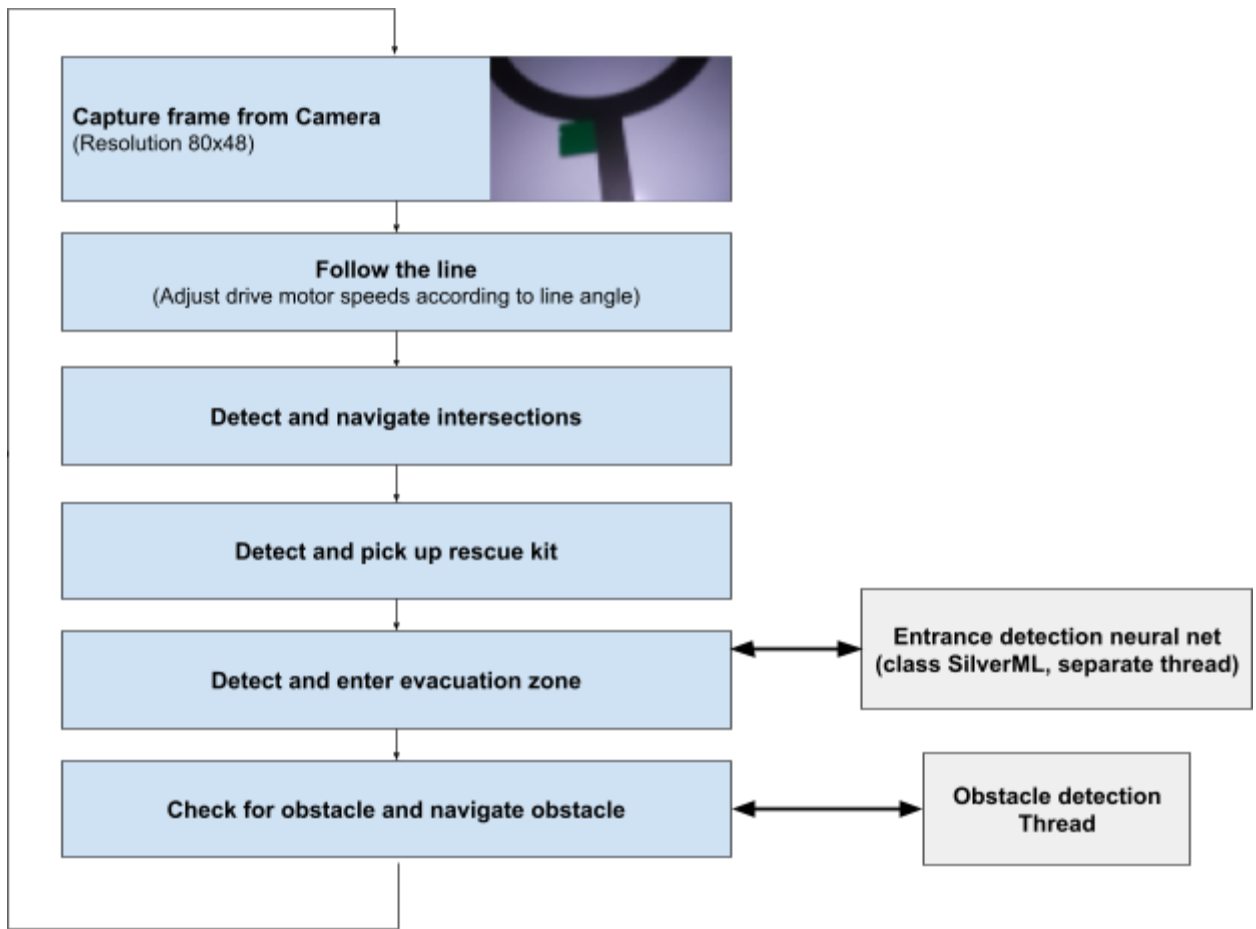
Capture frame from Camera
(Resolution 80x48)

Follow the line
(Adjust drive motor speeds according to line angle)

Detect and navigate intersections

Detect and pick up rescue kit

Detect and enter evacuation zone

Entrance detection neural net
(class SilverML, separate thread)

Check for obstacle and navigate obstacle

Obstacle detection
Thread